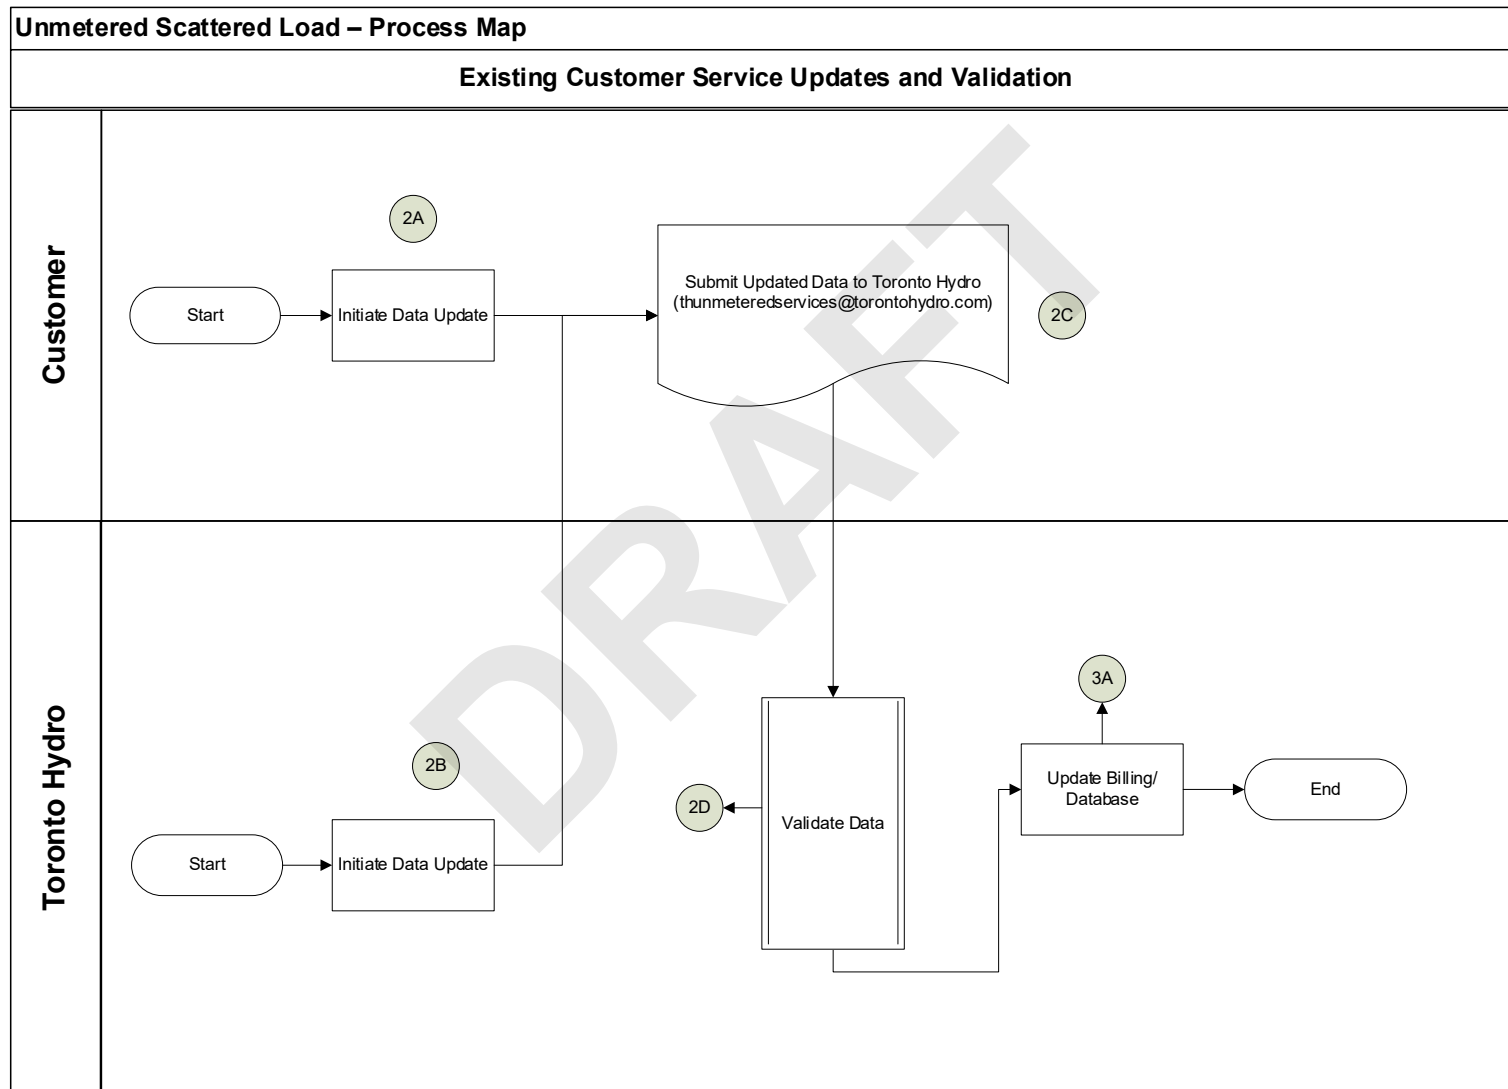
Unmetered Scattered Load – Process Map

Existing Customer Service Updates and Validation

Customer

2A

Start

Initiate Data Update

Submit Updated Data to Toronto Hydro (thunmeteredservices@torontohydro.com)

2C

Toronto Hydro

3A

2B

2D

Validate Data

Update Billing/ Database

End

Start

Initiate Data Update

DRAFT